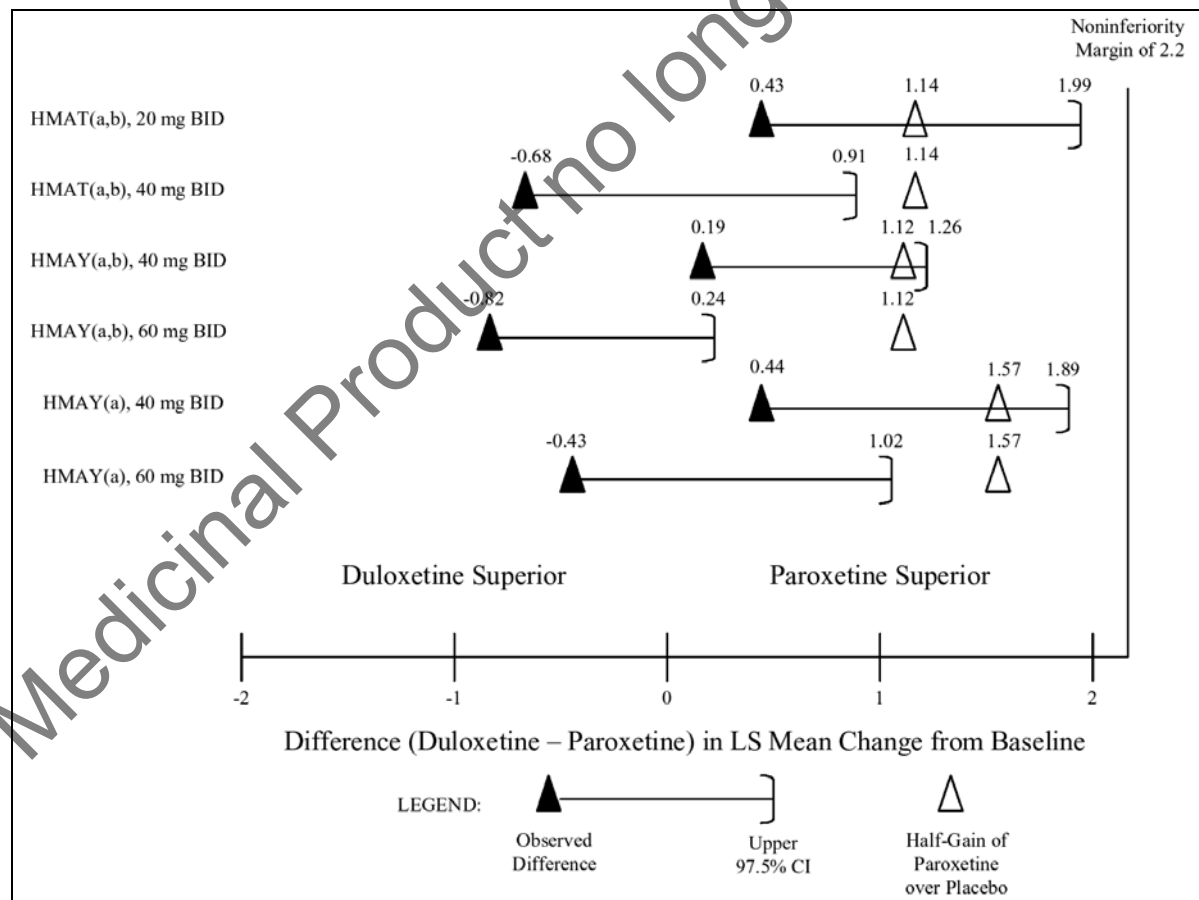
Medicinal Product no long

Noninferiority Margin of 2.2

HMAT(a,b), 20 mg BID
0.43 1.14 1.99

HMAT(a,b), 40 mg BID
-0.68 0.91 1.14

HMAY(a,b), 40 mg BID
0.19 1.12 1.26

HMAY(a,b), 60 mg BID
-0.82 0.24 1.12

HMAY(a), 40 mg BID
0.44 1.57 1.89

HMAY(a), 60 mg BID
-0.43 1.02 1.57

Duloxetine Superior

Paroxetine Superior

-2 -1 0 1 2

Difference (Duloxetine – Paroxetine) in LS Mean Change from Baseline

LEGEND:

Observed Difference

Upper 97.5% CI

Half-Gain of Paroxetine over Placebo